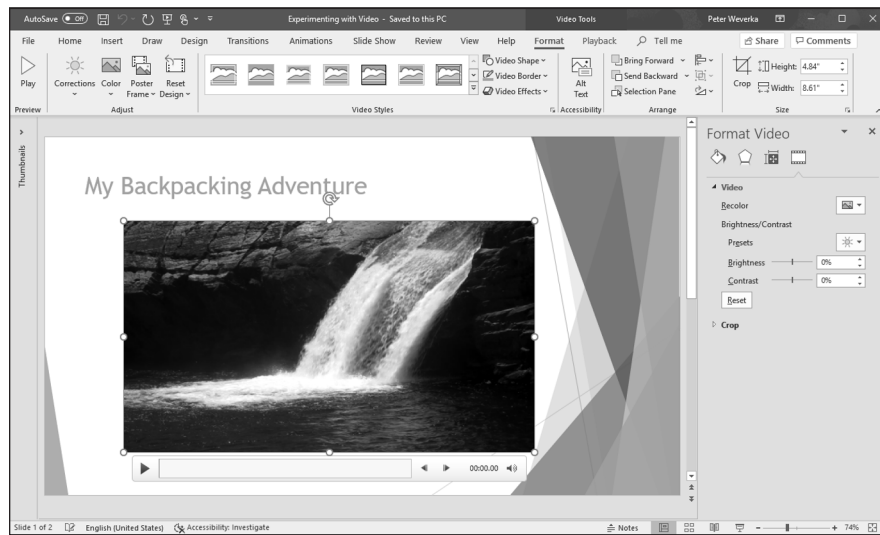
AutoSave Off Experimenting with Video - Saved to this PC Video Tools Peter Weverka

File Home Insert Draw Design Transitions Animations Slide Show Review View Help Format Playback Tell me Share Comments

Play Corrections Color Poster Frame Reset Design Video Shape Video Border Video Effects Alt Text Bring Forward Send Backward Selection Pane Crop Height: 4.84" Width: 8.61"

Preview Adjust Video Styles Accessibility Arrange Size

Thumbnails

My Backpacking Adventure

00:00.00

Format Video

Video

Recolor

Brightness/Contrast

Presets

Brightness 0%

Contrast 0%

Reset

Crop

Slide 1 of 2 English (United States) Accessibility: Investigate Notes 74%